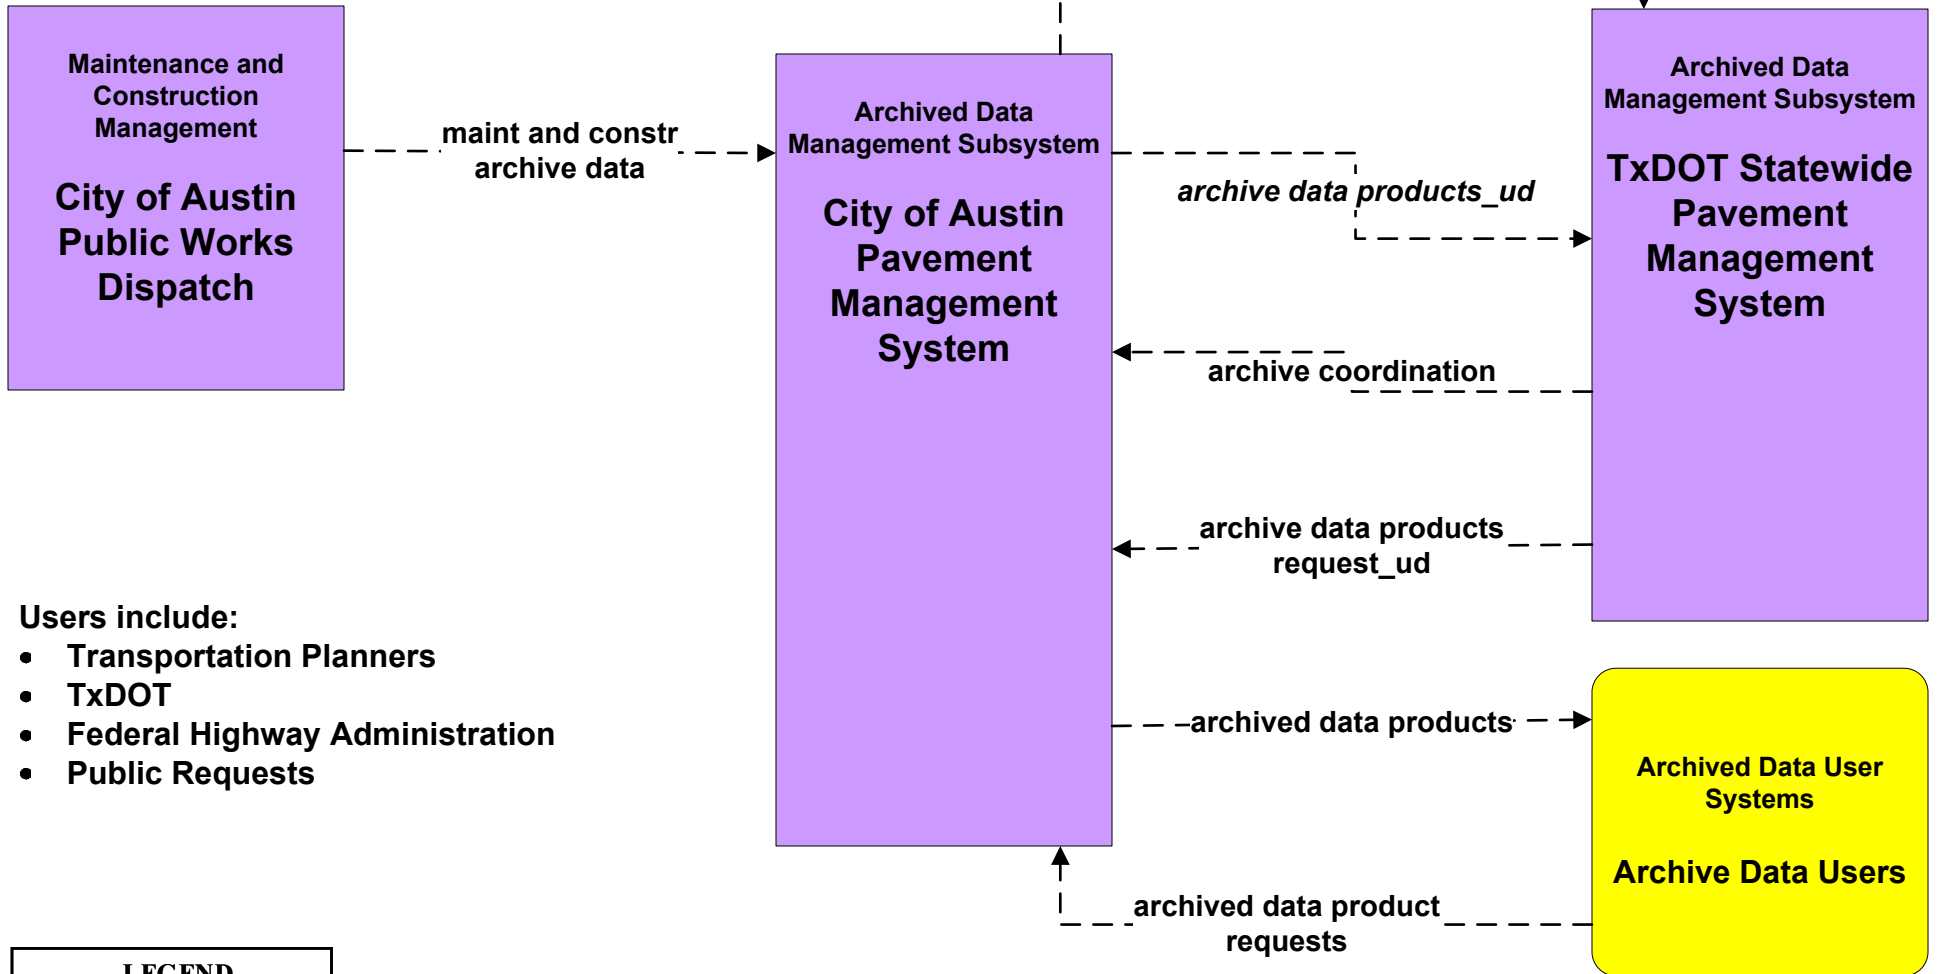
Maintenance and Construction Management

City of Austin Public Works Dispatch

maint and constr archive data

Archived Data Management Subsystem

City of Austin Pavement Management System

archive data products_ud

Archived Data Management Subsystem

TxDOT Statewide Pavement Management System

archive coordination

archive data products request_ud

Users include:
• Transportation Planners
• TxDOT
• Federal Highway Administration
• Public Requests

archived data products

Archived Data User Systems

Archive Data Users

archived data product requests

LEGEND